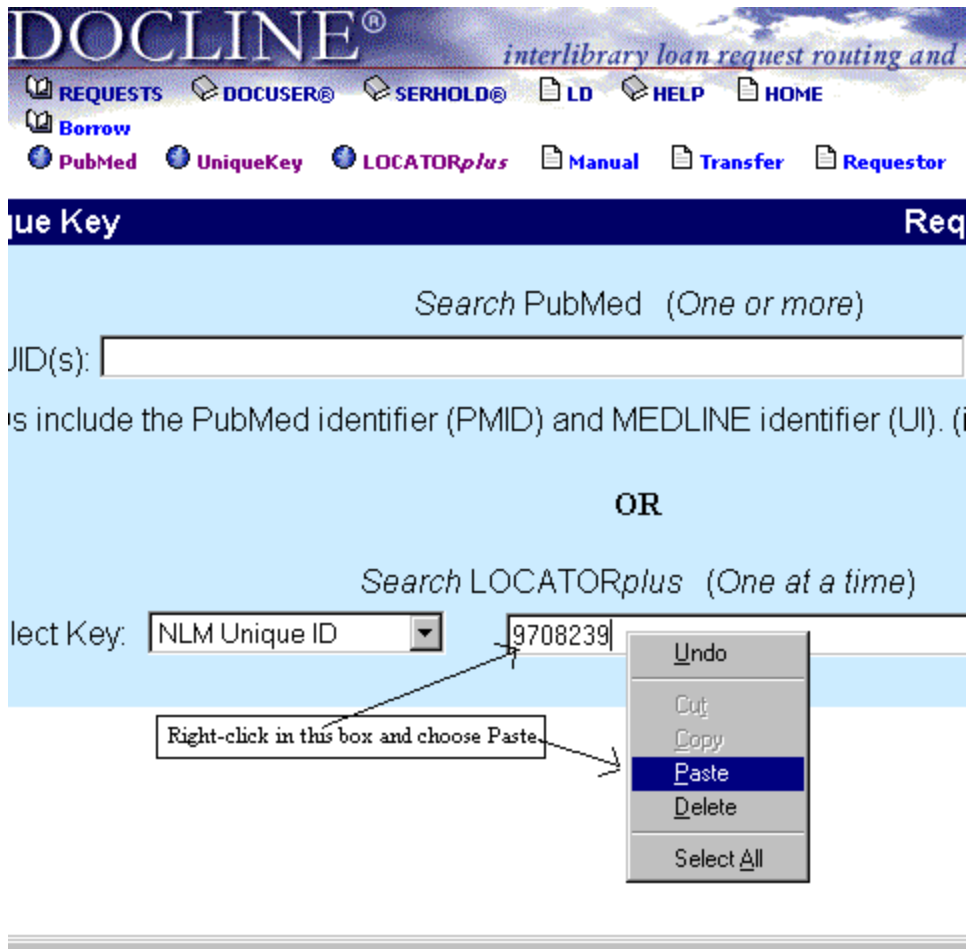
DOCLINE®
interlibrary loan request routing and

REQUESTS DOCUSER® SERHOLD® LD HELP HOME
Borrow
PubMed UniqueKey LOCATORplus Manual Transfer Requestor

ue Key Req

Search PubMed (One or more)

JID(s):

s include the PubMed identifier (PMID) and MEDLINE identifier (UI). (i

OR

Search LOCATORplus (One at a time)

lect Key: NLM Unique ID 9708239

Undo
Cut
Copy
Paste
Delete
Select All

Right-click in this box and choose Paste.